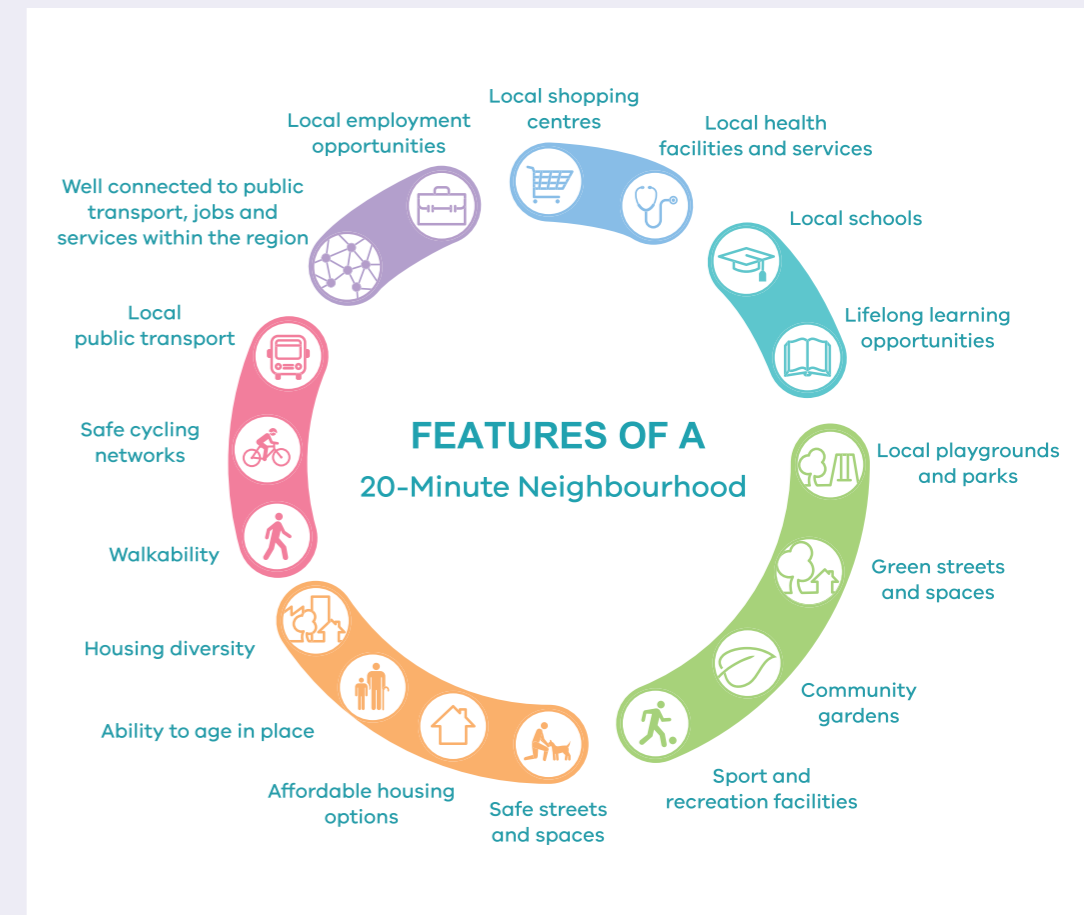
FEATURES OF A
20-Minute Neighbourhood

Local shopping centres

Local health facilities and services

Local schools

Lifelong learning opportunities

Local playgrounds and parks

Green streets and spaces

Community gardens

Sport and recreation facilities

Safe streets and spaces

Affordable housing options

Ability to age in place

Housing diversity

Walkability

Safe cycling networks

Local public transport

Well connected to public transport, jobs and services within the region

Local employment opportunities